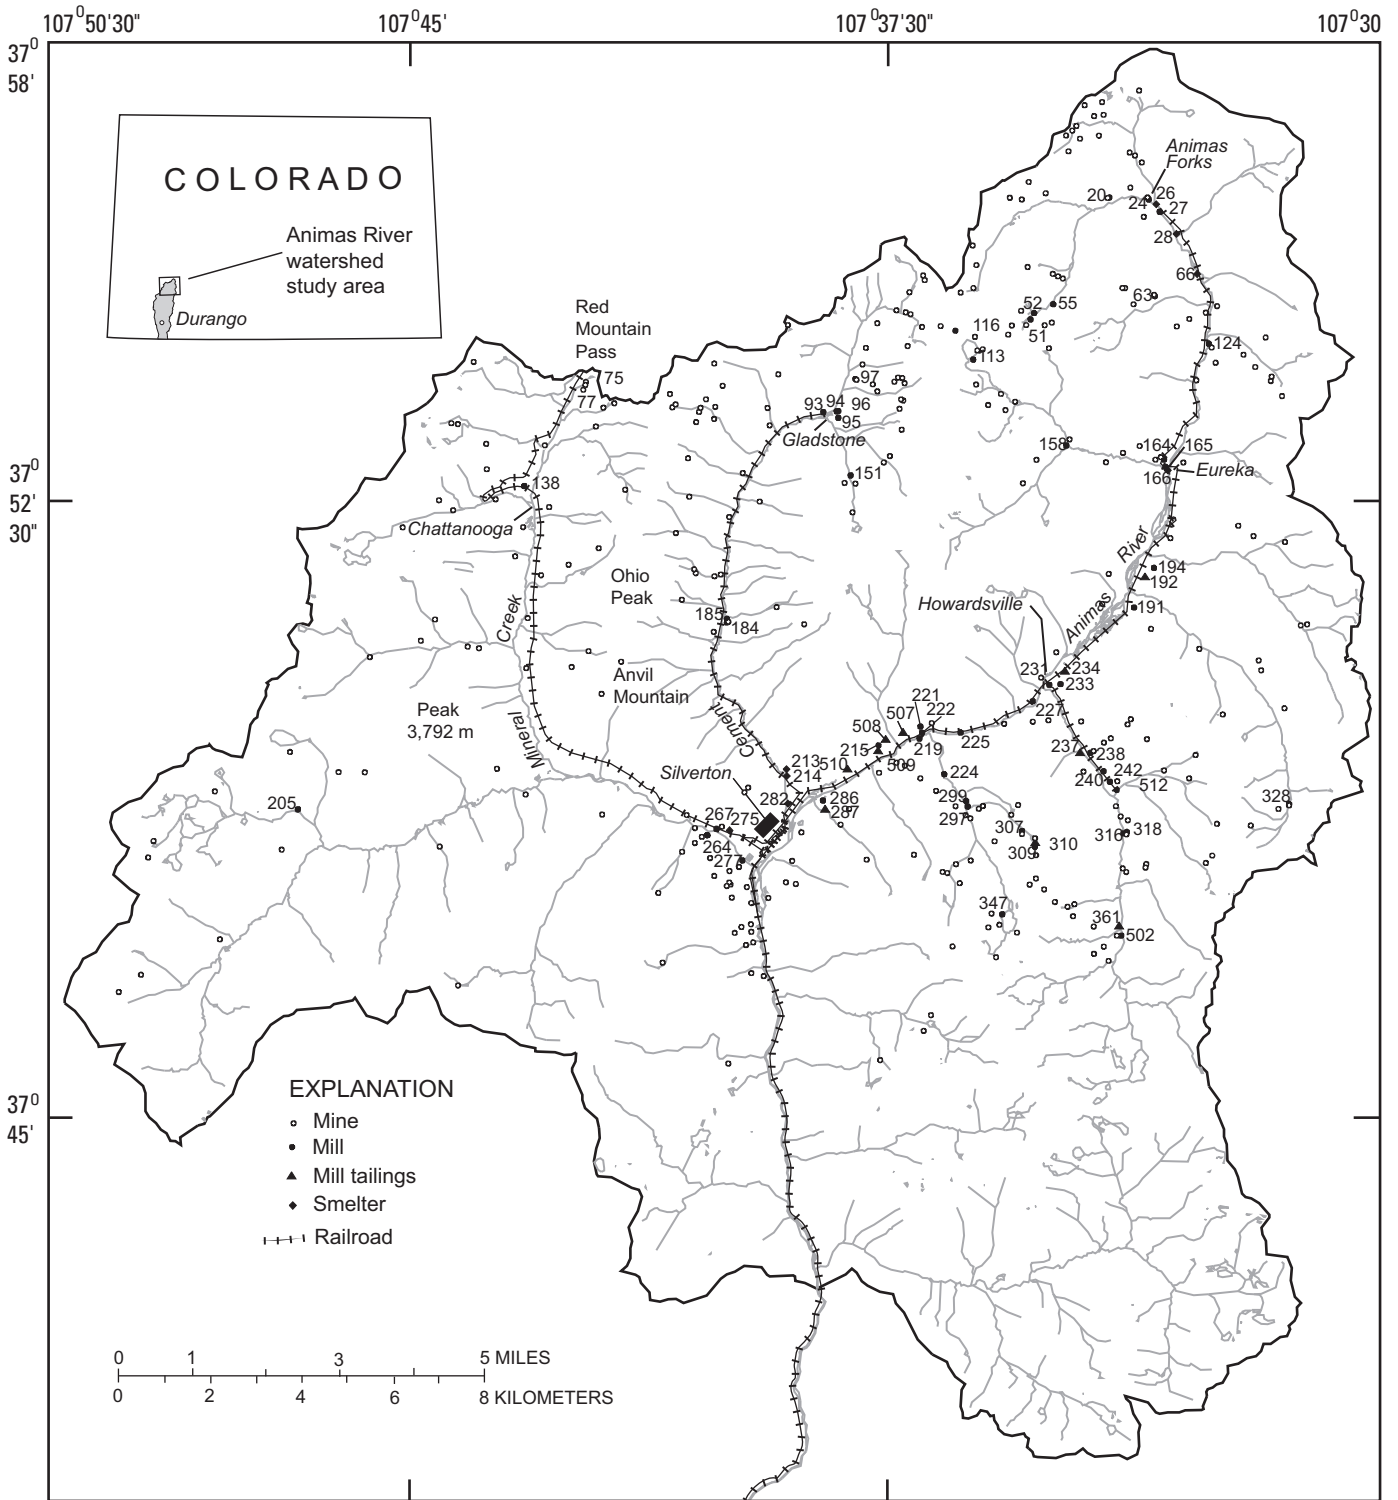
107°50'30"
107°45'
107°37'30"
107°30

37°
58'

37°
52'
30"

37°
45'

COLORADO
Animas River watershed study area
Durango

Red Mountain Pass
75
77

Animas Forks
20
24
26
27
28
66
52
55
51
63
116
113
124
93
94
96
95
97
Gladstone
151
158
164
165
166
Eureka
138
Chattanooga
Ohio Peak
185
184
Animas River
194
192
191
Howardsville
231
234
233
Anvil Mountain
Cement
Creek
Mineral
Peak
3,792 m
221
222
227
508
507
225
215
219
213
214
510
509
224
Silverton
282
286
287
237
238
240
242
512
205
267
275
264
277
299
297
307
309
310
316
318
328
347
361
502

EXPLANATION
Mine
Mill
Mill tailings
Smelter
Railroad

0 1 3 5 MILES
0 2 4 6 8 KILOMETERS